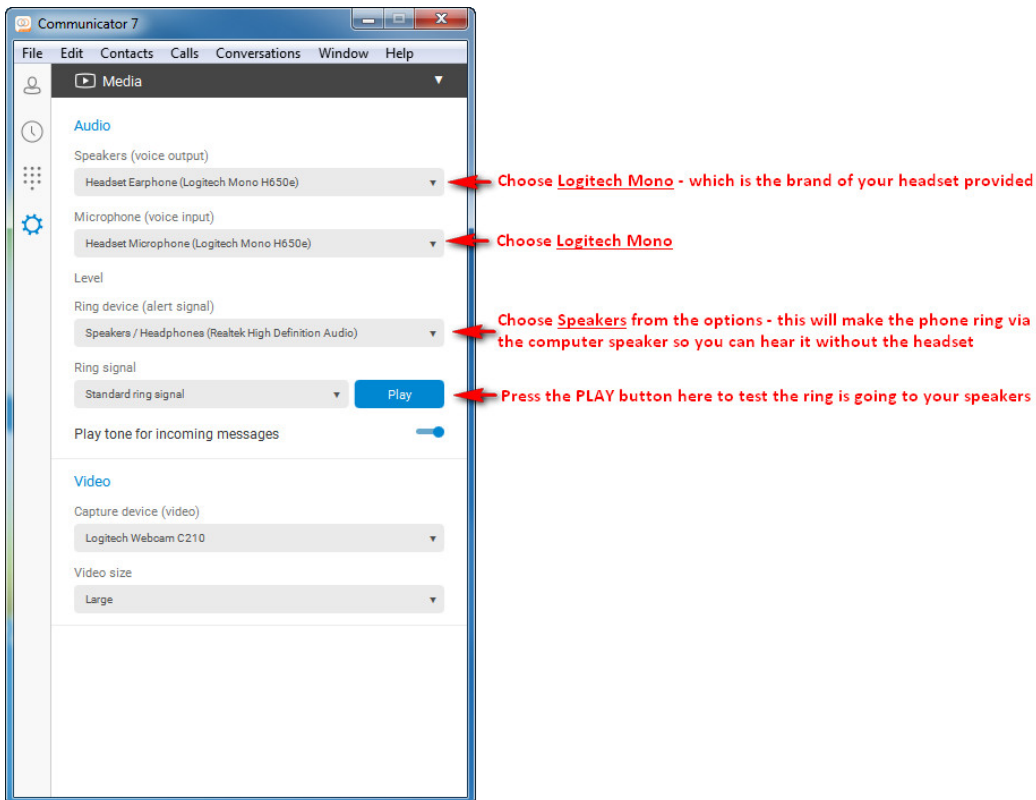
Communicator 7

File Edit Contacts Calls Conversations Window Help

Media

Audio

Speakers (voice output)

Headset Earphone (Logitech Mono H650e)

Choose Logitech Mono - which is the brand of your headset provided

Microphone (voice input)

Headset Microphone (Logitech Mono H650e)

Choose Logitech Mono

Level

Ring device (alert signal)

Speakers / Headphones (Realtek High Definition Audio)

Choose Speakers from the options - this will make the phone ring via the computer speaker so you can hear it without the headset

Ring signal

Standard ring signal

Play

Press the PLAY button here to test the ring is going to your speakers

Play tone for incoming messages

Video

Capture device (video)

Logitech Webcam C210

Video size

Large